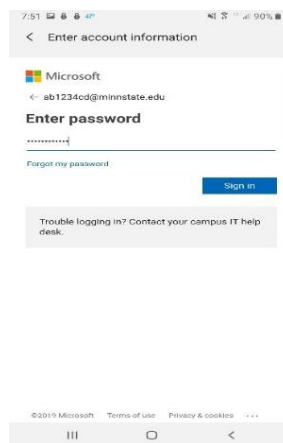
7:51 47° 90%

< Enter account information

Microsoft

← ab1234cd@minnstate.edu

Enter password

••••••••••••

Forgot my password

Sign in

Trouble logging in? Contact your campus IT help desk.

©2019 Microsoft Terms of use Privacy & cookies ...